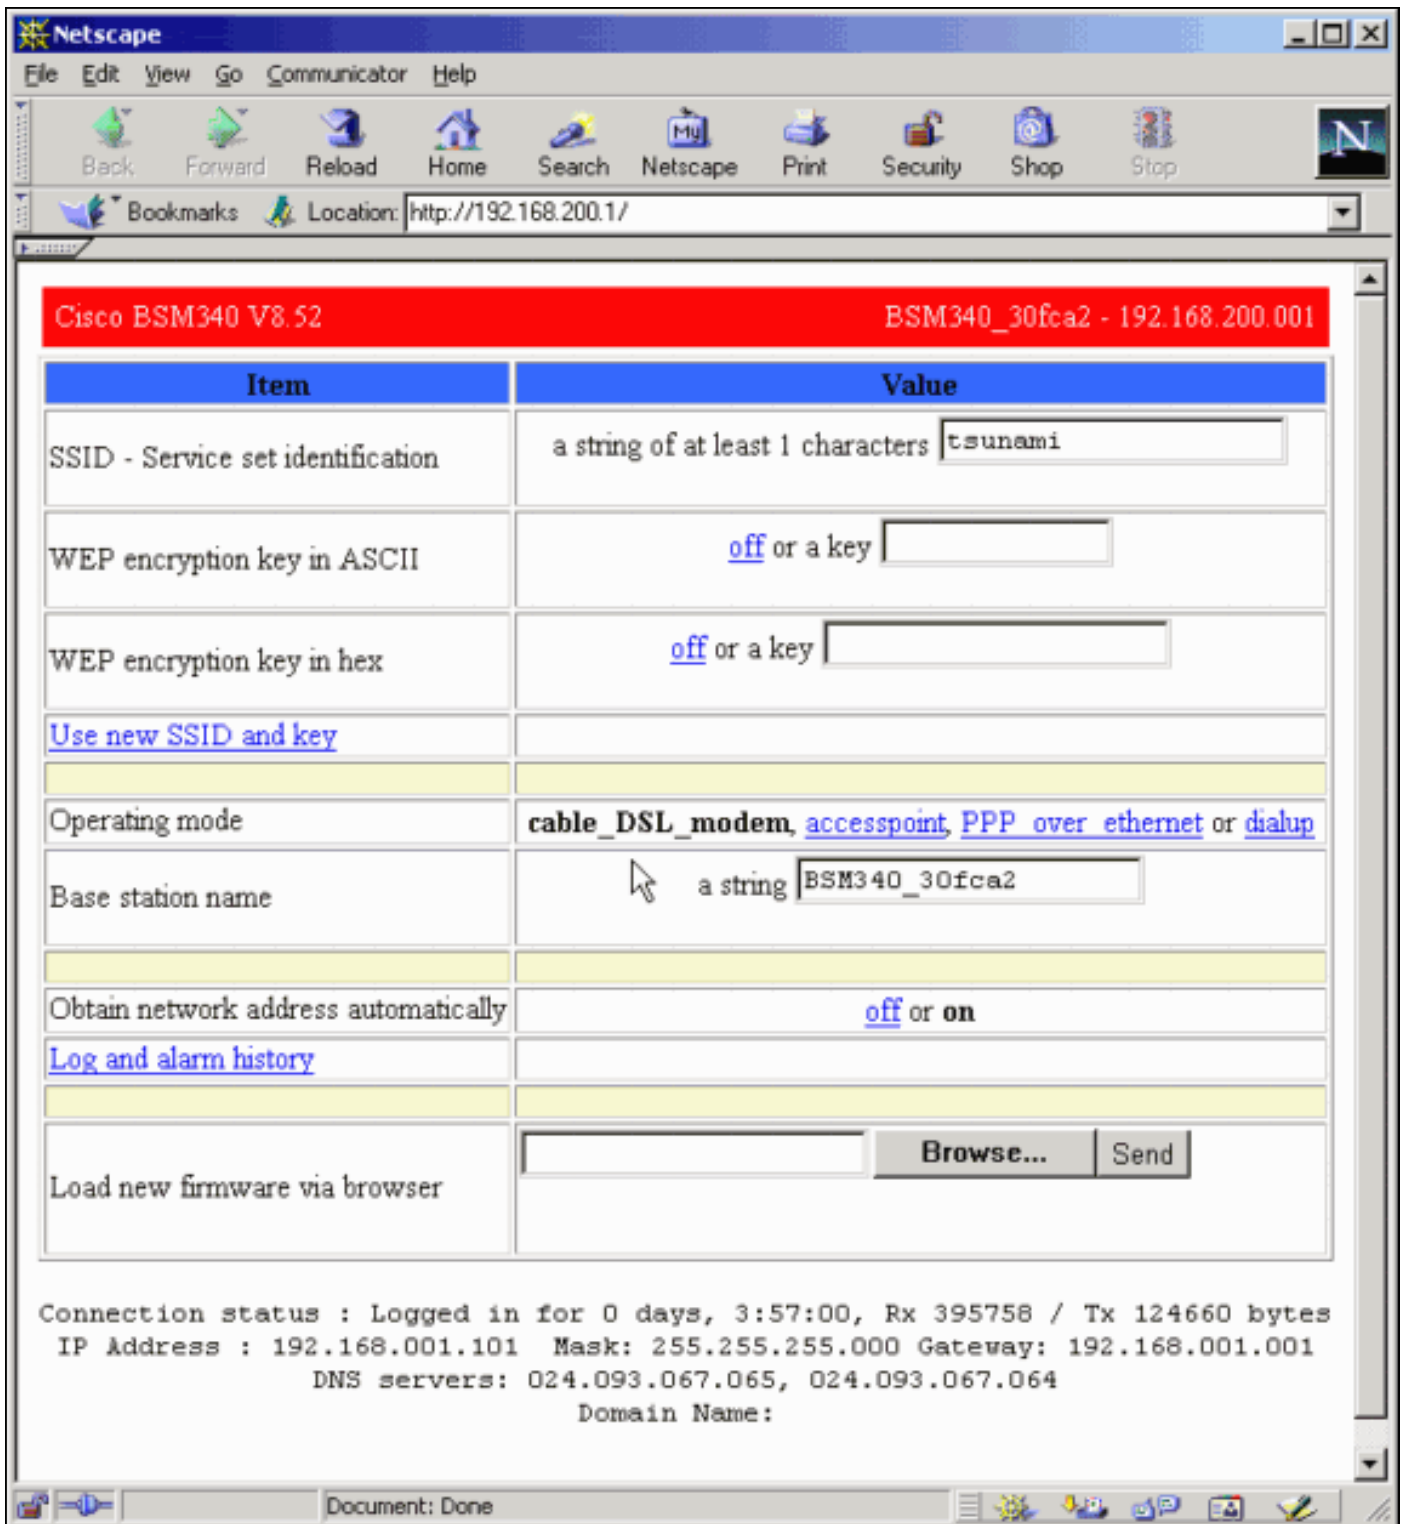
Netscape

File Edit View Go Communicator Help

Back Forward Reload Home Search Netscape Print Security Shop Stop

Bookmarks Location: http://192.168.200.1/

Cisco BSM340 V8.52 BSM340_30fca2 - 192.168.200.001

| Item | Value |
|---|---|
| SSID - Service set identification | a string of at least 1 characters tsunami |
| WEP encryption key in ASCII | off or a key |
| WEP encryption key in hex | off or a key |
| Use new SSID and key | |
| | |
| Operating mode | cable_DSL_modem, accesspoint, PPP_over_ethernet or dialup |
| Base station name | a string BSM340_30fca2 |
| | |
| Obtain network address automatically | off or on |
| Log and alarm history | |
| | |
| Load new firmware via browser | Browse... Send |

Connection status : Logged in for 0 days, 3:57:00, Rx 395758 / Tx 124660 bytes
IP Address : 192.168.001.101 Mask: 255.255.255.000 Gateway: 192.168.001.001
DNS servers: 024.093.067.065, 024.093.067.064
Domain Name:

Document: Done